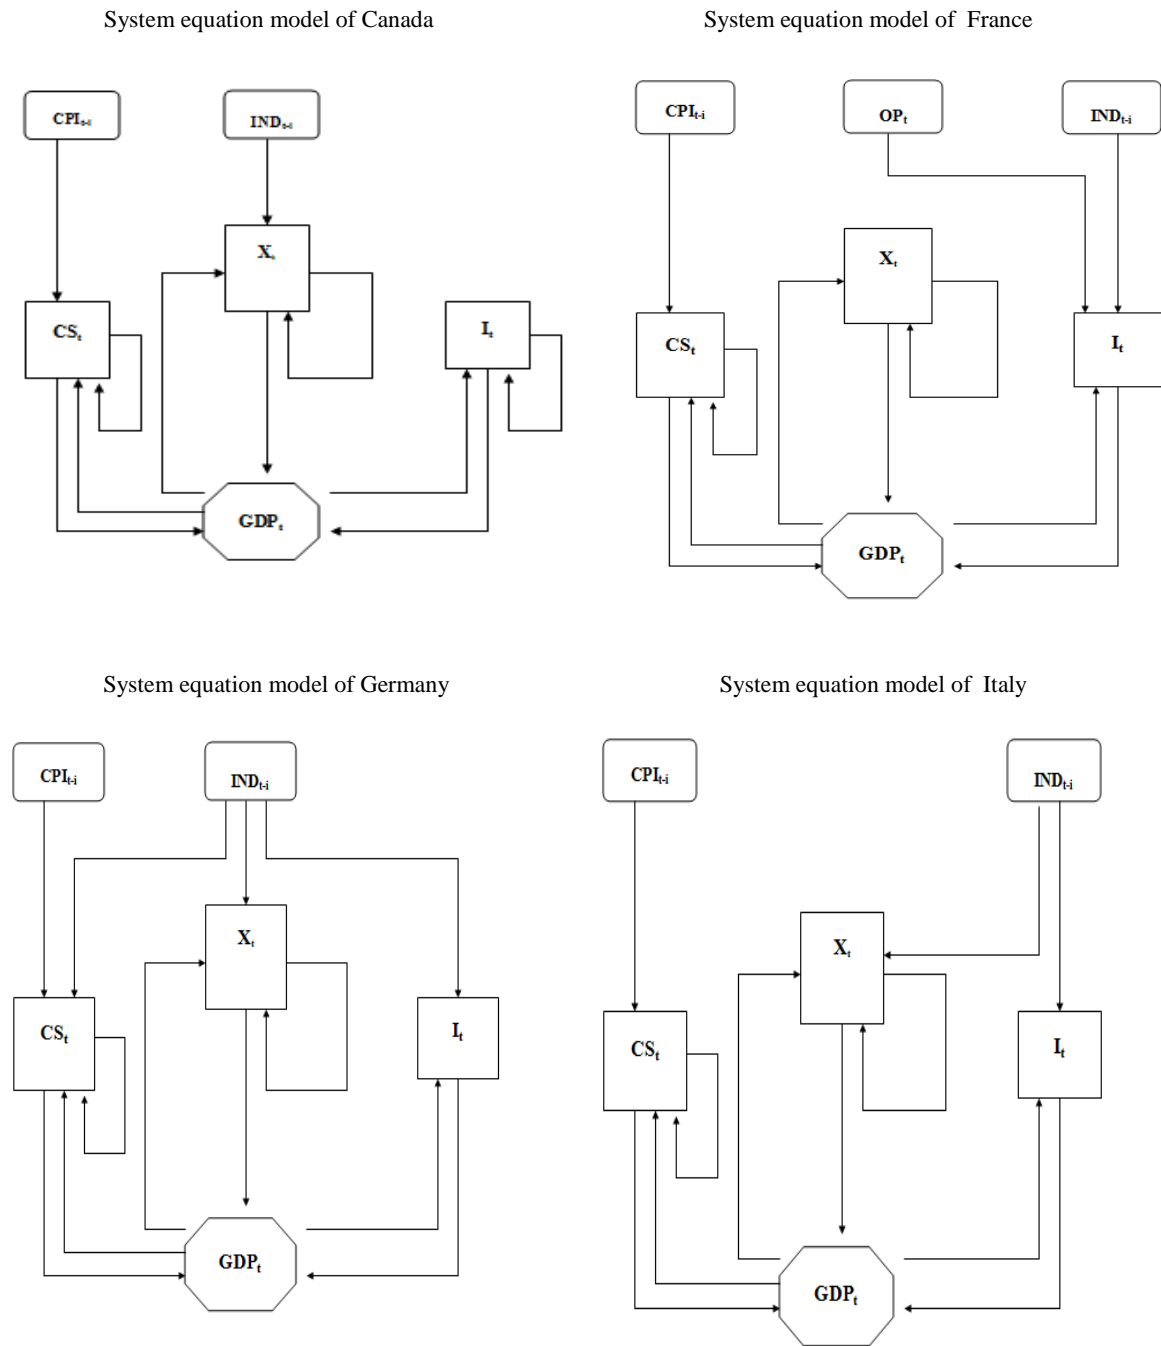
System equation model of Canada

$CPI_{t-i}$

$IND_{t-i}$

$X_t$

$CS_t$

$I_t$

$GDP_t$

System equation model of France

$CPI_{t-i}$

$OP_t$

$IND_{t-i}$

$X_t$

$CS_t$

$I_t$

$GDP_t$

System equation model of Germany

$CPI_{t-i}$

$IND_{t-i}$

$X_t$

$CS_t$

$I_t$

$GDP_t$

System equation model of Italy

$CPI_{t-i}$

$IND_{t-i}$

$X_t$

$CS_t$

$I_t$

$GDP_t$